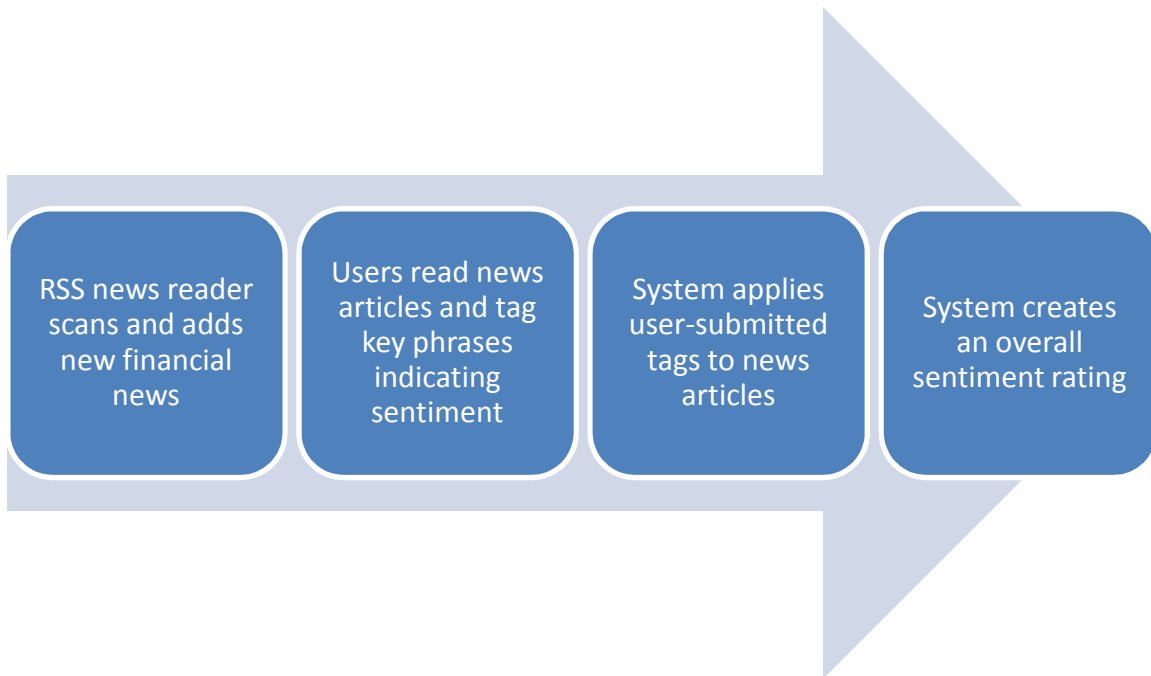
RSS news reader scans and adds new financial news

Users read news articles and tag key phrases indicating sentiment

System applies user-submitted tags to news articles

System creates an overall sentiment rating